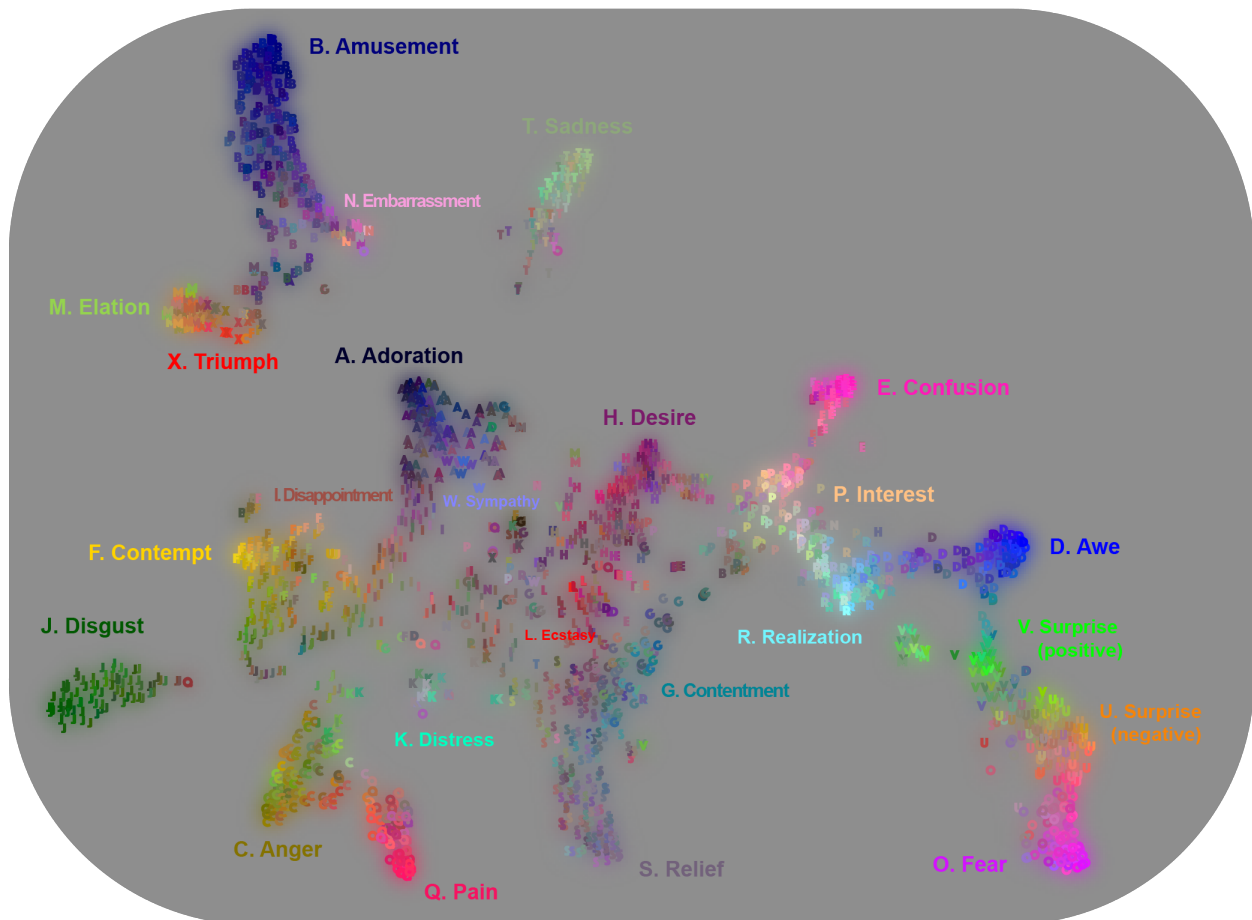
B. Amusement

T. Sadness

N. Embarrassment

M. Elation

X. Triumph

A. Adoration

E. Confusion

H. Desire

I. Disappointment

W. Sympathy

P. Interest

F. Contempt

D. Awe

J. Disgust

L. Ecstasy

R. Realization

V. Surprise (positive)

G. Contentment

K. Distress

U. Surprise (negative)

C. Anger

Q. Pain

S. Relief

O. Fear